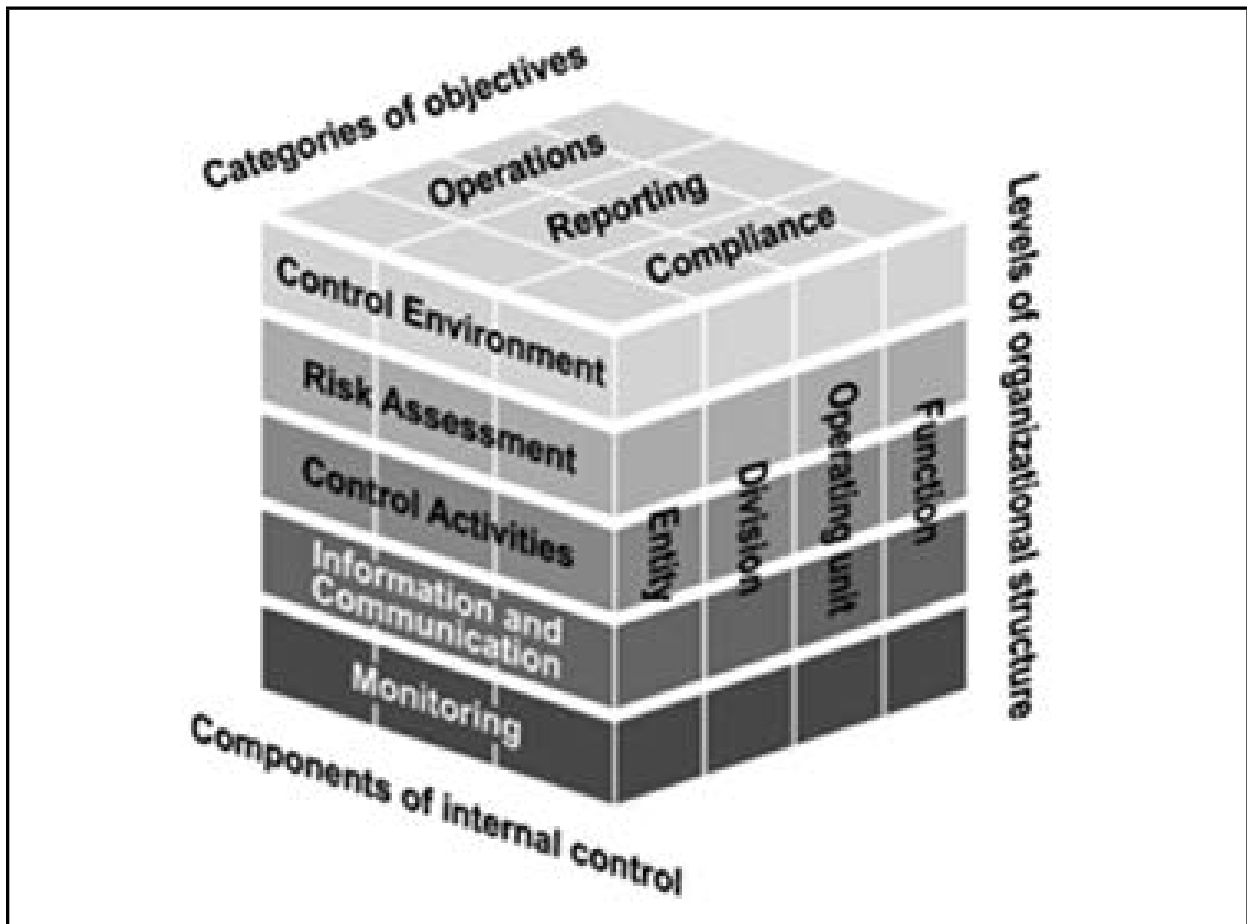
Categories of objectives

Operations

Reporting

Compliance

Levels of organizational structure

Control Environment

Risk Assessment

Control Activities

Information and Communication

Monitoring

Entity

Division

Operating unit

Function

Components of internal control